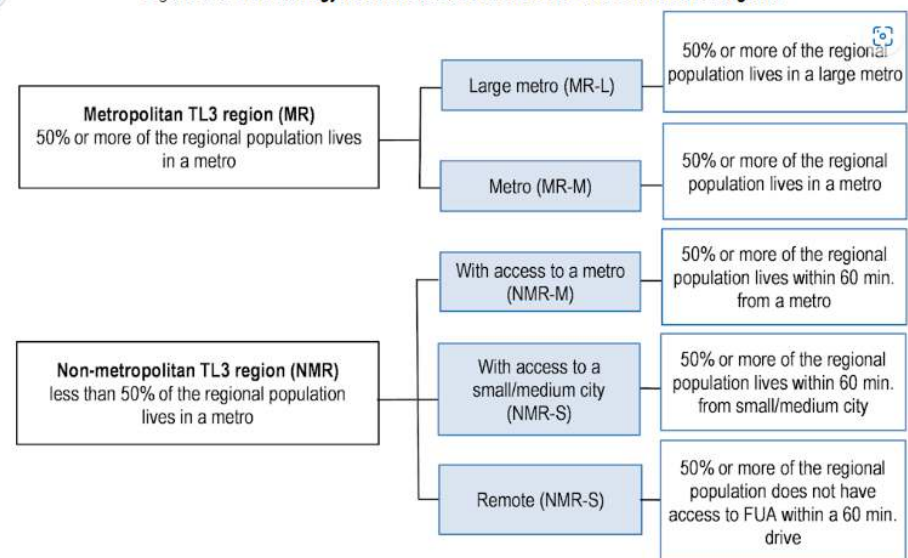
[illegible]

**Metropolitan TL3 region (MR)**
50% or more of the regional population lives in a metro

Large metro (MR-L)

50% or more of the regional population lives in a large metro

Metro (MR-M)

50% or more of the regional population lives in a metro

**Non-metropolitan TL3 region (NMR)**
less than 50% of the regional population lives in a metro

With access to a metro (NMR-M)

50% or more of the regional population lives within 60 min. from a metro

With access to a small/medium city (NMR-S)

50% or more of the regional population lives within 60 min. from small/medium city

Remote (NMR-S)

50% or more of the regional population does not have access to FUA within a 60 min. drive